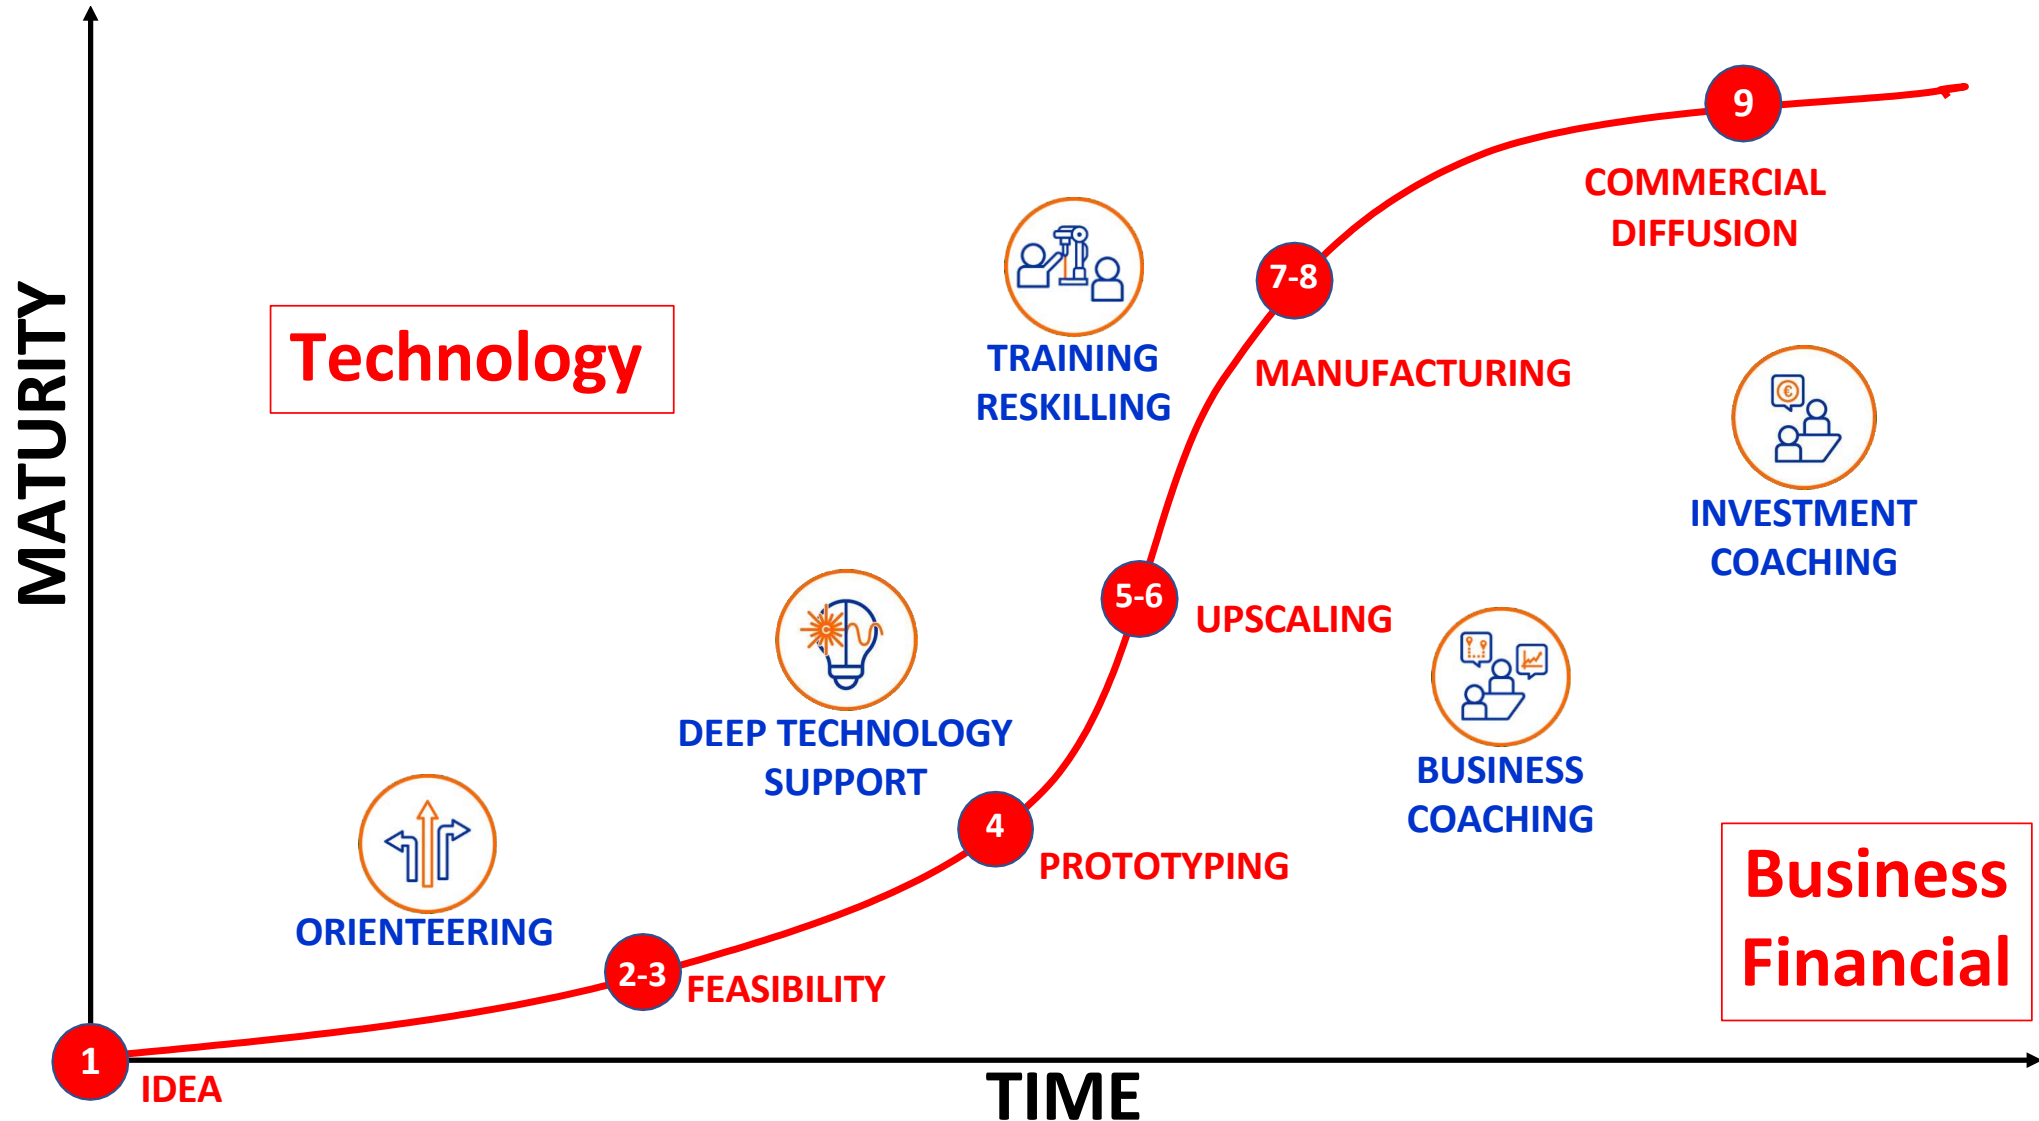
MATURITY

Technology

TRAINING RESKILLING

9

COMMERCIAL DIFFUSION

7-8

MANUFACTURING

INVESTMENT COACHING

5-6

UPSCALING

DEEP TECHNOLOGY SUPPORT

BUSINESS COACHING

4

PROTOTYPING

ORIENTEERING

2-3

FEASIBILITY

Business Financial

1

IDEA

TIME